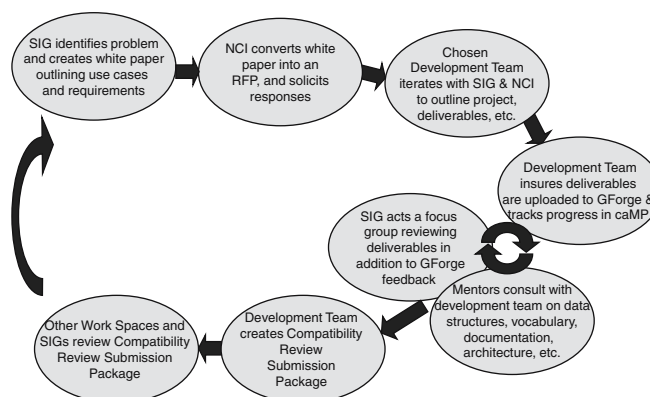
SIG identifies problem and creates white paper outlining use cases and requirements

NCI converts white paper into an RFP, and solicits responses

Chosen Development Team iterates with SIG & NCI to outline project, deliverables, etc.

Development Team insures deliverables are uploaded to GForge & tracks progress in caMP

SIG acts a focus group reviewing deliverables in addition to GForge feedback

Mentors consult with development team on data structures, vocabulary, documentation, architecture, etc.

Development Team creates Compatibility Review Submission Package

Other Work Spaces and SIGs review Compatibility Review Submission Package